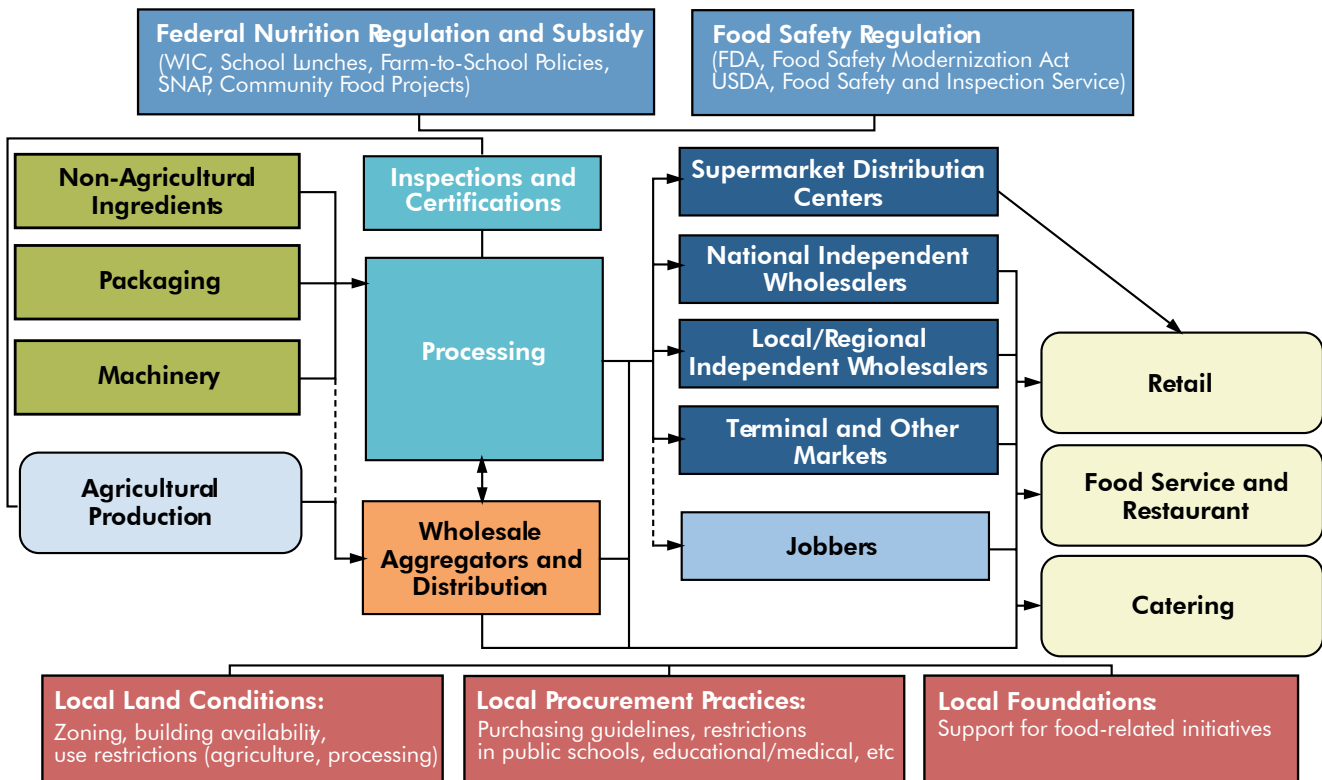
Federal Nutrition Regulation and Subsidy
(WIC, School Lunches, Farm-to-School Policies, SNAP, Community Food Projects)

Food Safety Regulation
(FDA, Food Safety Modernization Act
USDA, Food Safety and Inspection Service)

Non-Agricultural Ingredients

Packaging

Machinery

Agricultural Production

Inspections and Certifications

Processing

Wholesale Aggregators and Distribution

Supermarket Distribution Centers

National Independent Wholesalers

Local/Regional Independent Wholesalers

Terminal and Other Markets

Jobbers

Retail

Food Service and Restaurant

Catering

Local Land Conditions:
Zoning, building availability, use restrictions (agriculture, processing)

Local Procurement Practices:
Purchasing guidelines, restrictions in public schools, educational/medical, etc

Local Foundations:
Support for food-related initiatives